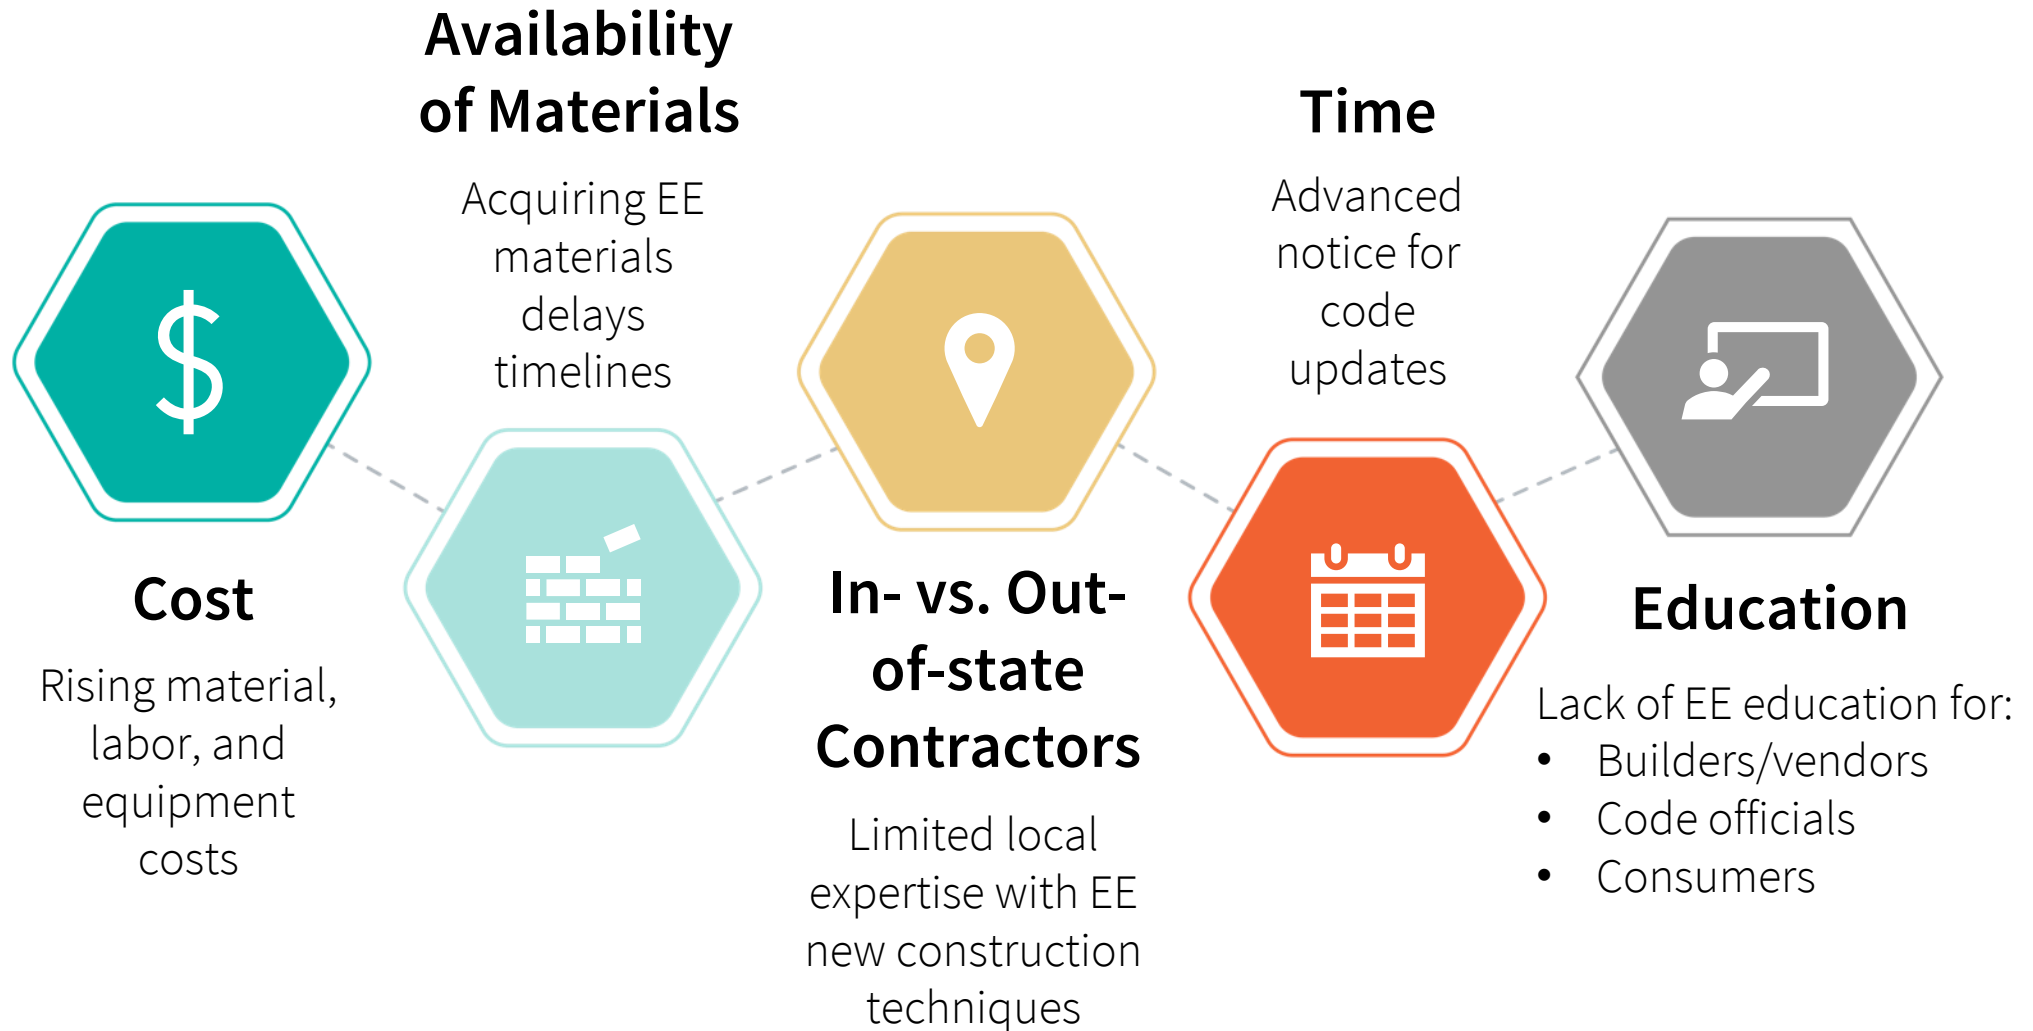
Availability of Materials

Acquiring EE materials delays timelines

Time

Advanced notice for code updates

$

Cost

Rising material, labor, and equipment costs

In- vs. Out-of-state Contractors

Limited local expertise with EE new construction techniques

Education

Lack of EE education for:
- Builders/vendors
- Code officials
- Consumers